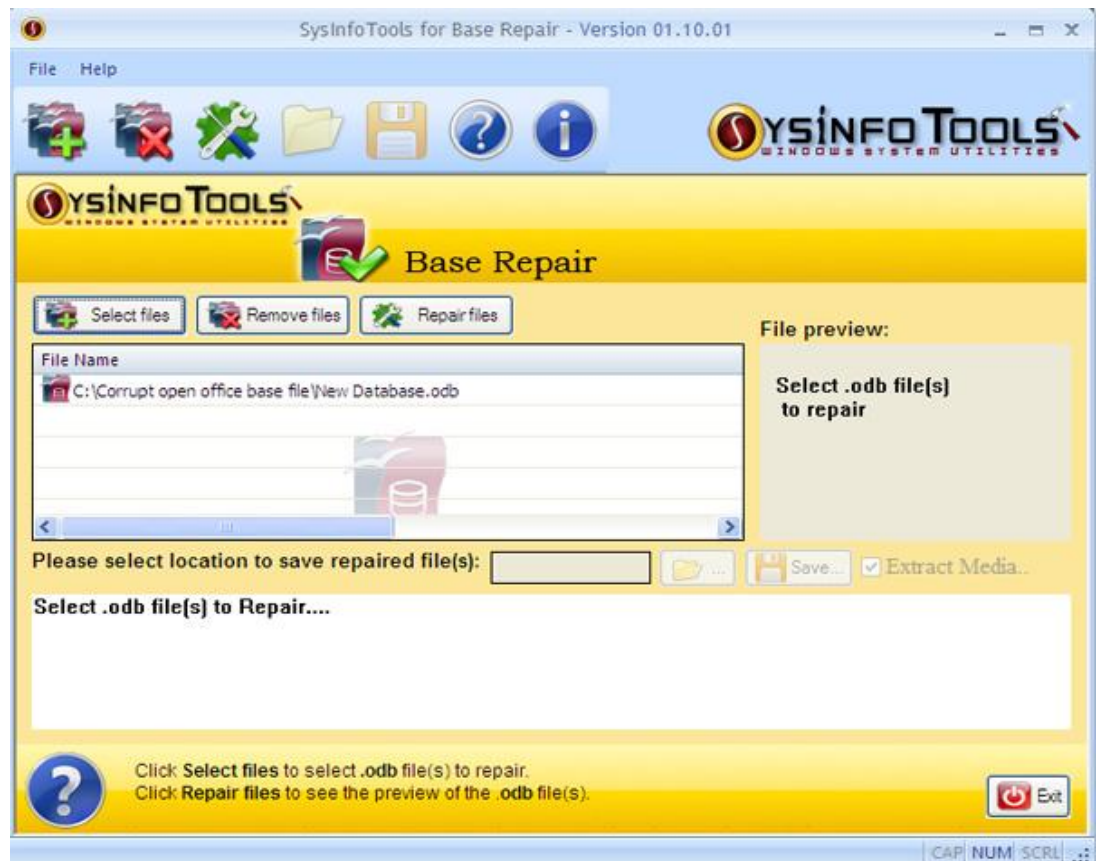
SysInfoTools for Base Repair - Version 01.10.01

File Help

SYSINFO TOOLS
WINDOWS SYSTEM UTILITIES

SYSINFO TOOLS
WINDOWS SYSTEM UTILITIES

Base Repair

Select files
Remove files
Repair files

File preview:

File Name
C:\Corrupt open office base file\New Database.odb

Select .odb file(s) to repair

Please select location to save repaired file(s):
...
Save...
Extract Media..

Select .odb file(s) to Repair....

Click Select files to select .odb file(s) to repair.
Click Repair files to see the preview of the .odb file(s).

Exit

CAP NUM SCRL